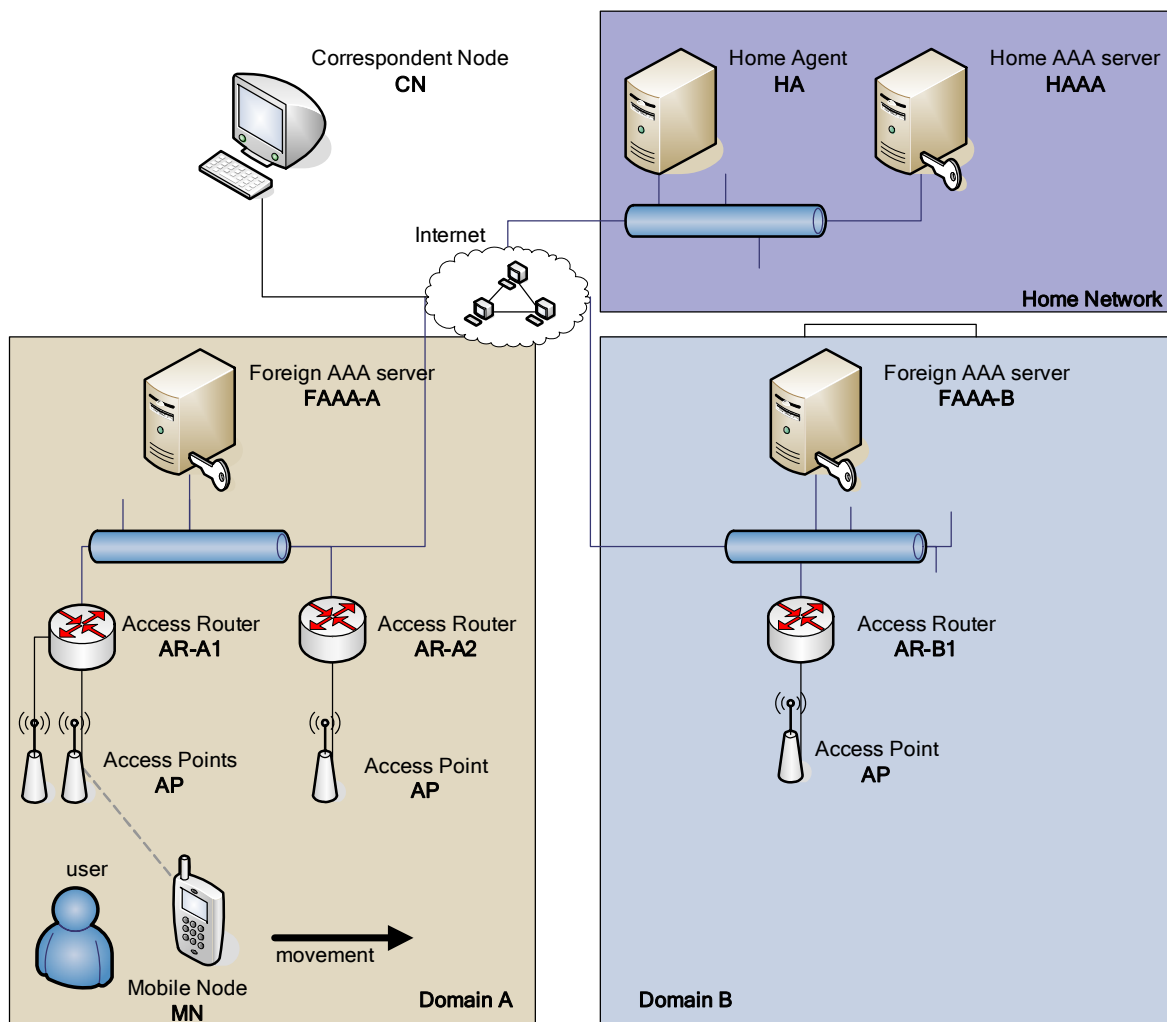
Correspondent Node
CN

Home Agent
HA

Home AAA server
HAAA

Internet

Home Network

Foreign AAA server
FAAA-A

Foreign AAA server
FAAA-B

Access Router
AR-A1

Access Router
AR-A2

Access Router
AR-B1

Access Points
AP

Access Point
AP

Access Point
AP

user

Mobile Node
MN

movement

Domain A

Domain B